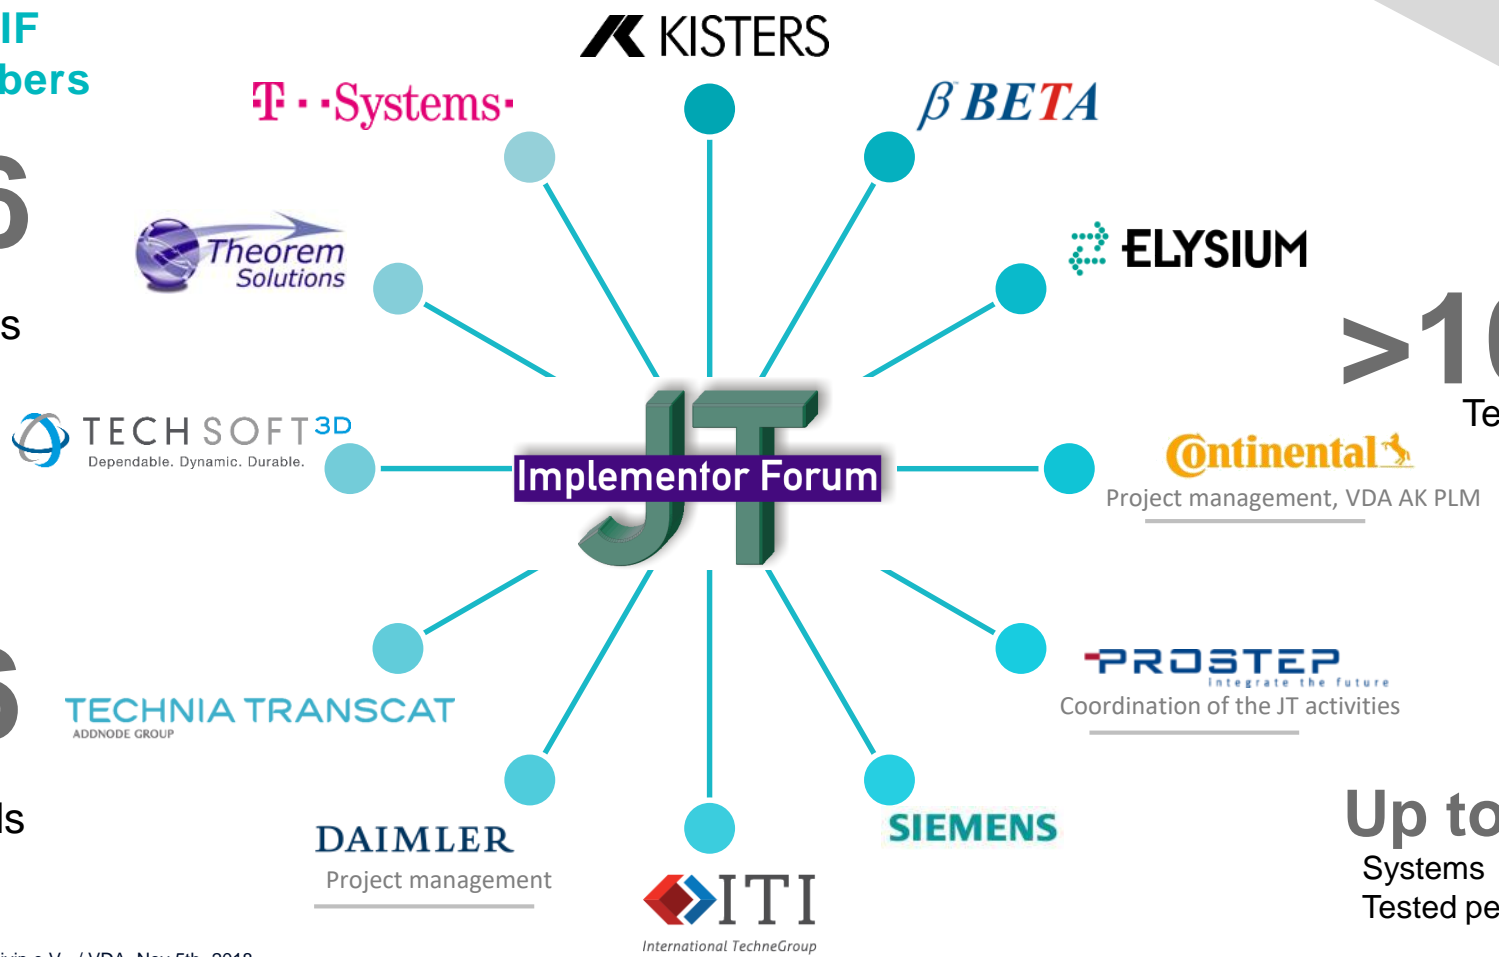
IF
bers

6

s

6

ls

KISTERS

T · ·Systems·

β BETA

Theorem Solutions

ELYSIUM

>1

Te

TECH SOFT 3D
Dependable. Dynamic. Durable.

Implementor Forum

JT

Continental
Project management, VDA AK PLM

TECHNIA TRANSCAT
ADDNODE GROUP

PROSTEP
integrate the future
Coordination of the JT activities

DAIMLER
Project management

ITI
International TechneGroup

SIEMENS

Up to
Systems
Tested pe

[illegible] / VDA, Nov 5th, 2018